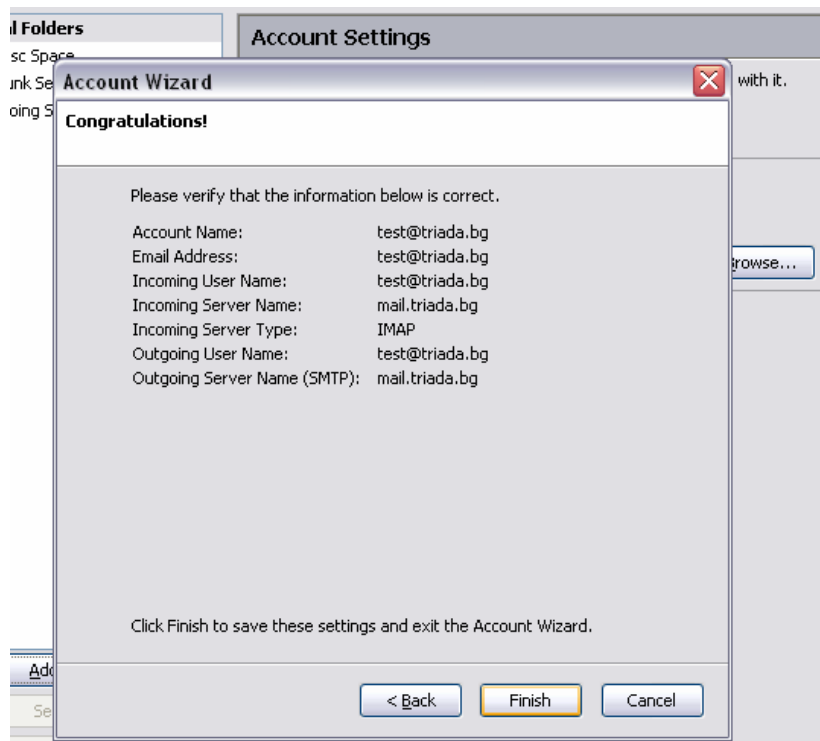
l Folders
sc Space
ınk Se
oing S

Account Settings

with it.

rowse...

Account Wizard

Congratulations!

Please verify that the information below is correct.

| | |
|---|---|
| Account Name: | test@triada.bg |
| Email Address: | test@triada.bg |
| Incoming User Name: | test@triada.bg |
| Incoming Server Name: | mail.triada.bg |
| Incoming Server Type: | IMAP |
| Outgoing User Name: | test@triada.bg |
| Outgoing Server Name (SMTP): | mail.triada.bg |

Click Finish to save these settings and exit the Account Wizard.

Add
Se

< Back
Finish
Cancel